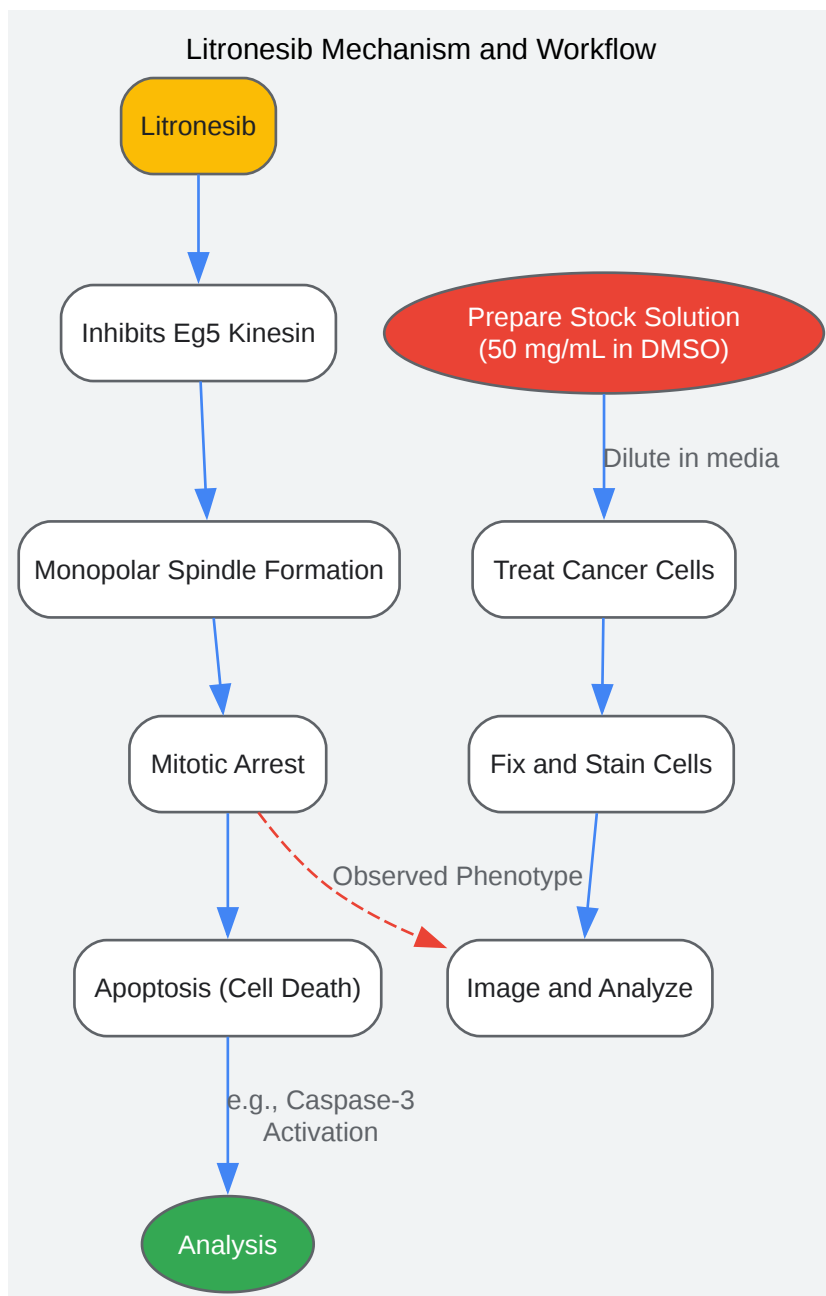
Litronesib Mechanism and Workflow

Litronesib

Inhibits Eg5 Kinesin

Monopolar Spindle Formation

Mitotic Arrest

Apoptosis (Cell Death)

e.g., Caspase-3 Activation

Analysis

Prepare Stock Solution (50 mg/mL in DMSO)

Dilute in media

Treat Cancer Cells

Fix and Stain Cells

Observed Phenotype

Image and Analyze